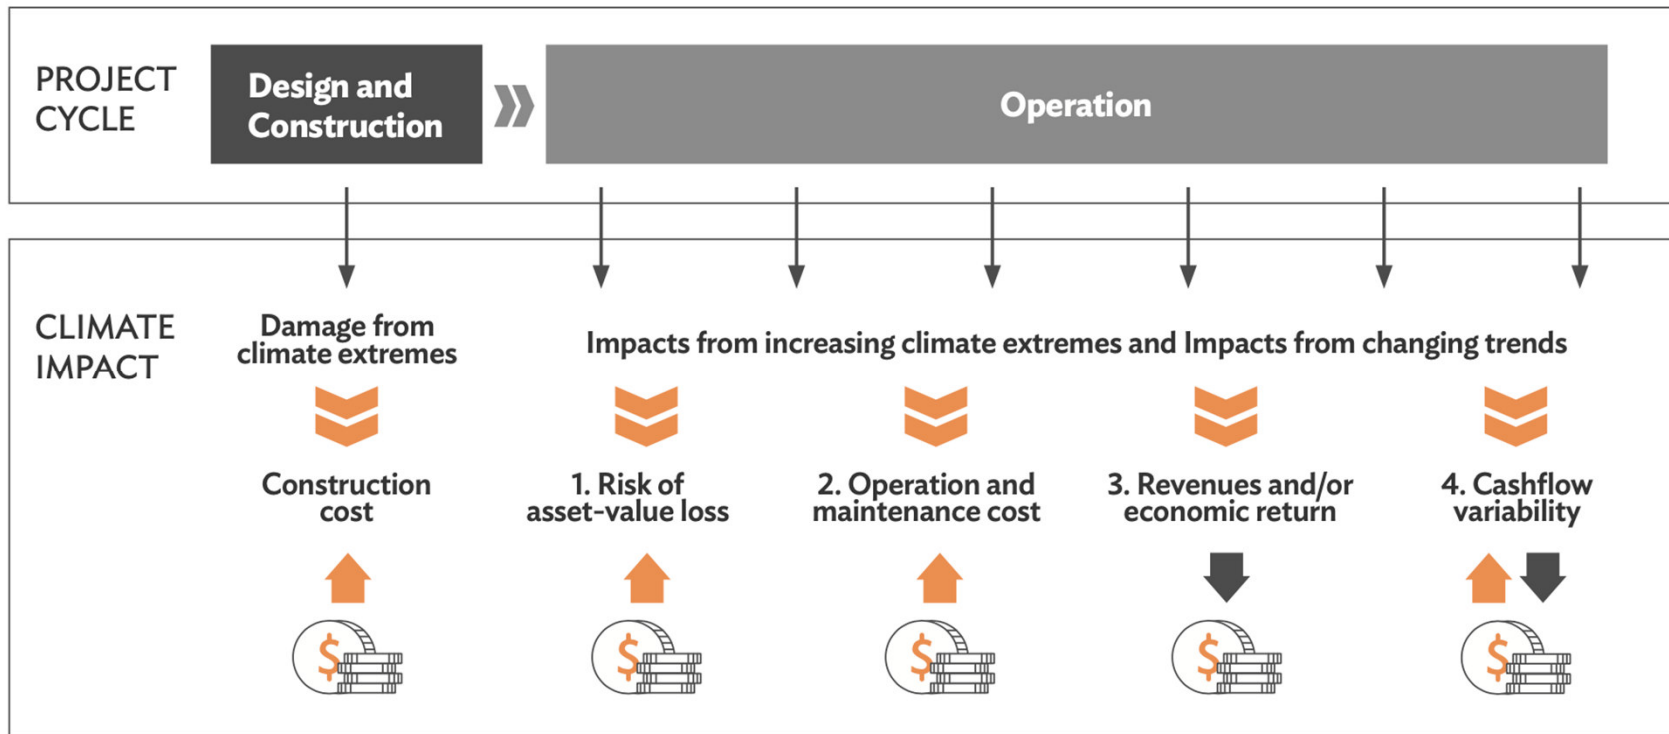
PROJECT CYCLE

Design and Construction

Operation

CLIMATE IMPACT

Damage from climate extremes

Impacts from increasing climate extremes and Impacts from changing trends

Construction cost

1. Risk of asset-value loss

2. Operation and maintenance cost

3. Revenues and/or economic return

4. Cashflow variability

$

$

$

$

$